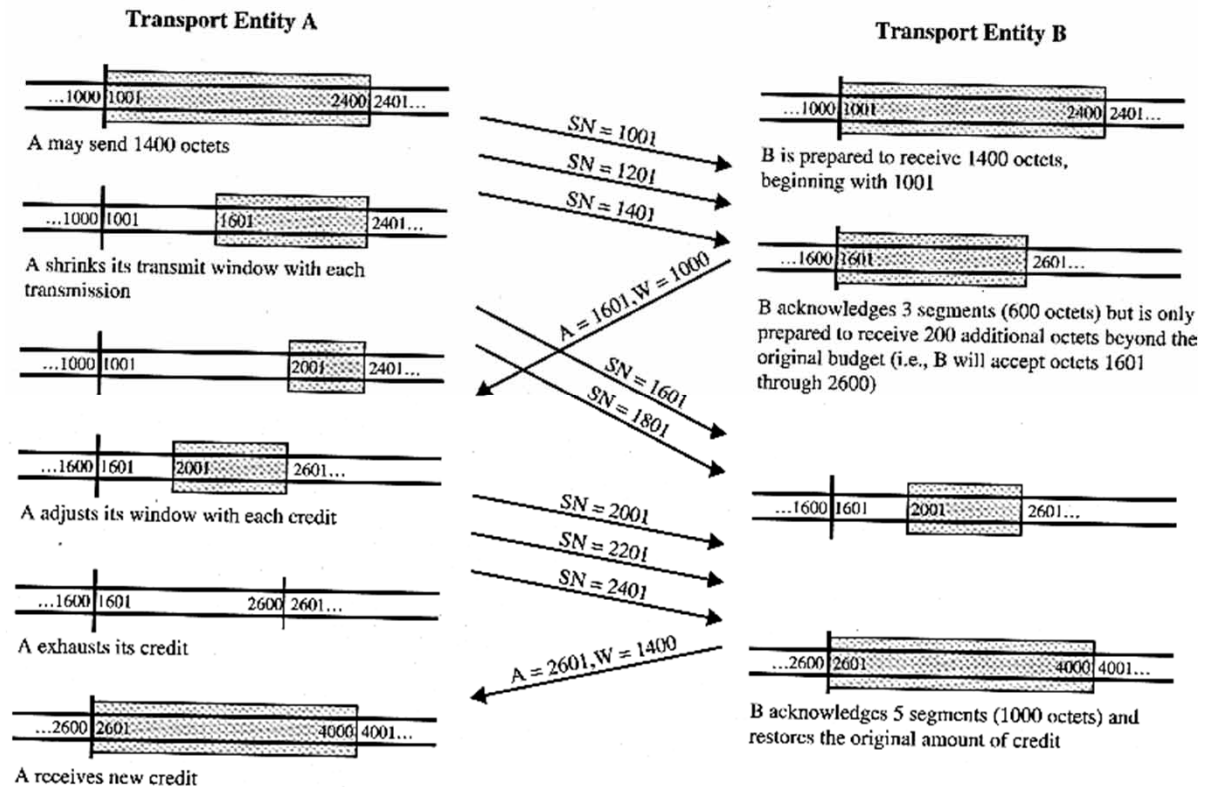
Transport Entity A

Transport Entity B

...1000 1001 2400 2401...

A may send 1400 octets

...1000 1001 1601 2401...

A shrinks its transmit window with each transmission

...1000 1001 2001 2401...

...1600 1601 2001 2601...

A adjusts its window with each credit

...1600 1601 2600 2601...

A exhausts its credit

...2600 2601 4000 4001...

A receives new credit

SN = 1001

SN = 1201

SN = 1401

A = 1601, W = 1000

SN = 1601

SN = 1801

SN = 2001

SN = 2201

SN = 2401

A = 2601, W = 1400

...1000 1001 2400 2401...

B is prepared to receive 1400 octets, beginning with 1001

...1600 1601 2601...

B acknowledges 3 segments (600 octets) but is only prepared to receive 200 additional octets beyond the original budget (i.e., B will accept octets 1601 through 2600)

...1600 1601 2001 2601...

...2600 2601 4000 4001...

B acknowledges 5 segments (1000 octets) and restores the original amount of credit